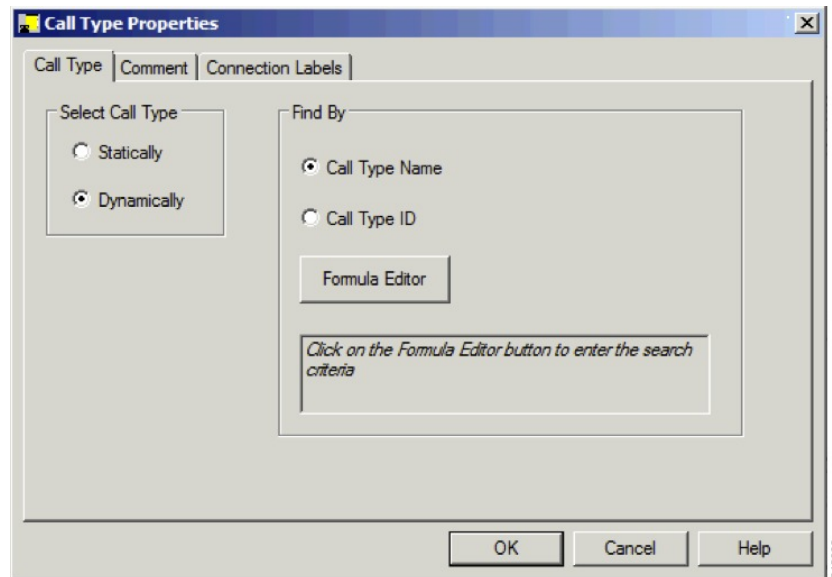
Call Type Properties

Call Type | Comment | Connection Labels

Select Call Type

Statically

Dynamically

Find By

Call Type Name

Call Type ID

Formula Editor

Click on the Formula Editor button to enter the search criteria

OK | Cancel | Help